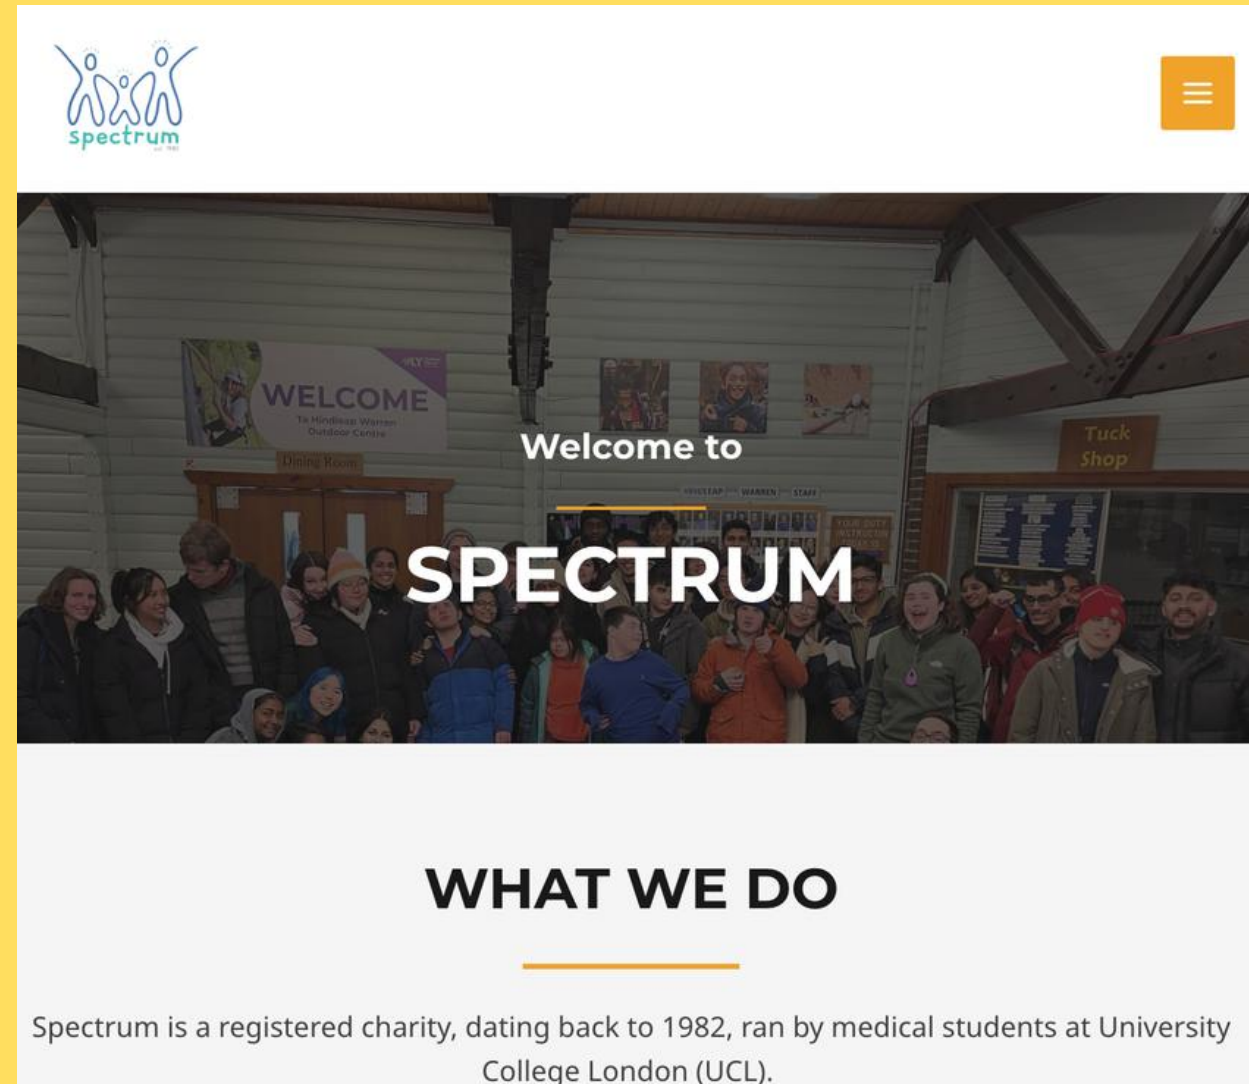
spectrum

est. 1982

WELCOME

To Hindleap Warren Outdoor Centre

Dining Room

Tuck Shop

Welcome to

SPECTRUM

WHAT WE DO

Spectrum is a registered charity, dating back to 1982, ran by medical students at University College London (UCL).